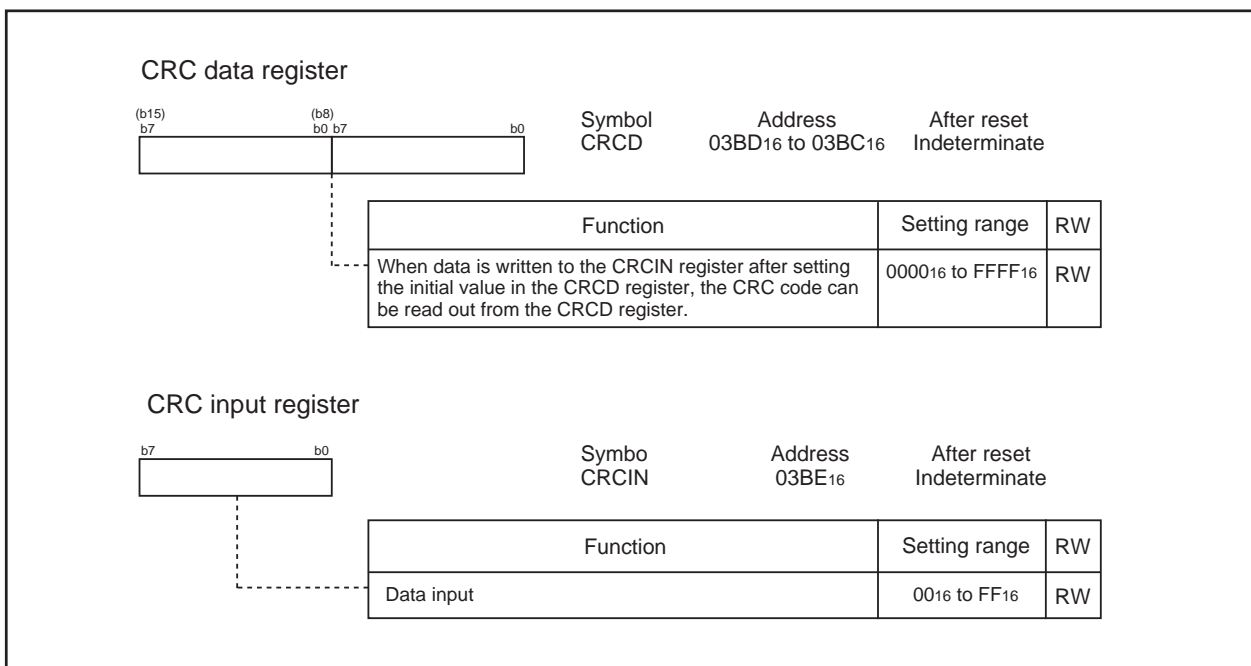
CRC data register

(b15) b7

(b8) b0 b7

b0

Symbol
CRCD

Address
$03BD_{16}$ to $03BC_{16}$

After reset
Indeterminate

| Function | Setting range | RW |
|---|---|---|
| When data is written to the CRCIN register after setting the initial value in the CRCD register, the CRC code can be read out from the CRCD register. | $0000_{16}$ to $FFFF_{16}$ | RW |

CRC input register

b7

b0

Symbo
CRCIN

Address
$03BE_{16}$

After reset
Indeterminate

| Function | Setting range | RW |
|---|---|---|
| Data input | $00_{16}$ to $FF_{16}$ | RW |